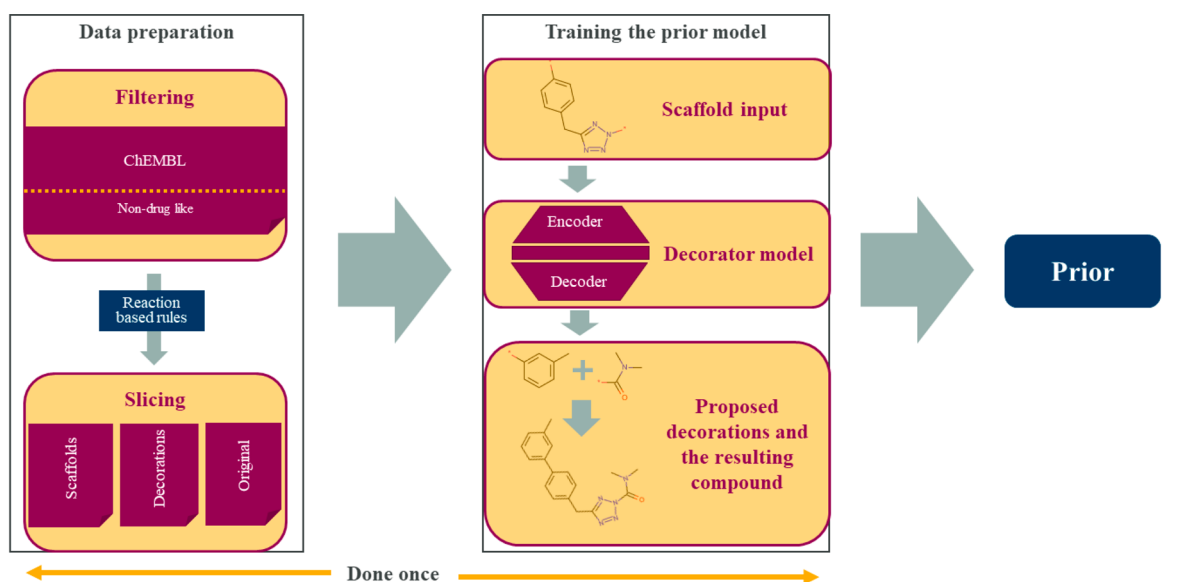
Data preparation

Filtering

ChEMBL

Non-drug like

Reaction based rules

Slicing

Scaffolds

Decorations

Original

Training the prior model

Scaffold input

Encoder

Decoder

Decorator model

Proposed decorations and the resulting compound

Prior

Done once